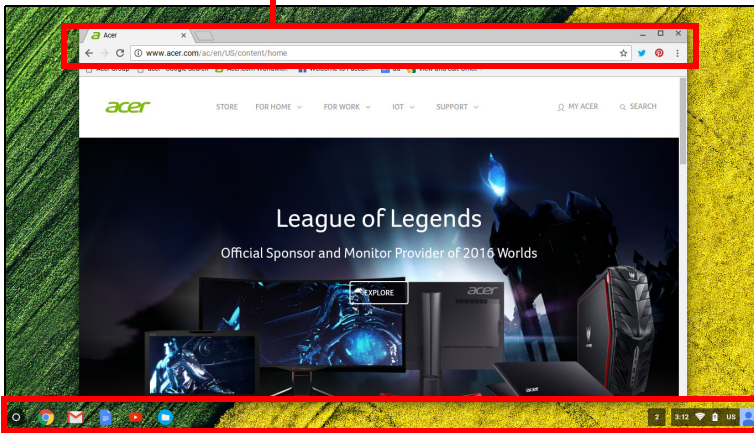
Acer

www.acer.com/ac/en/US/content/home

Acer Group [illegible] Google Search Acer.com Worldwide Welcome to Facebook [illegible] View and edit offer

acer

STORE FOR HOME FOR WORK IOT SUPPORT MY ACER SEARCH

League of Legends

Official Sponsor and Monitor Provider of 2016 Worlds

EXPLORE

acer

acer

2 3:12 US